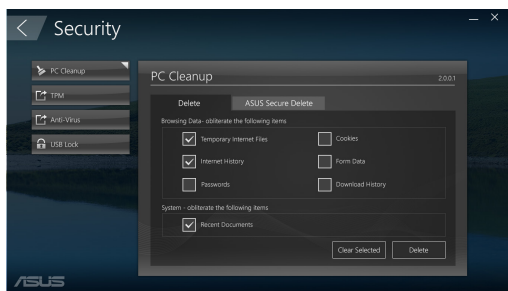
Security

PC Cleanup
TPM
Anti-Virus
USB Lock

PC Cleanup
2.0.0.1

Delete
ASUS Secure Delete

Browsing Data- obliterate the following items
Temporary Internet Files
Cookies
Internet History
Form Data
Passwords
Download History

System - obliterate the following items
Recent Documents

Clear Selected
Delete

ASUS